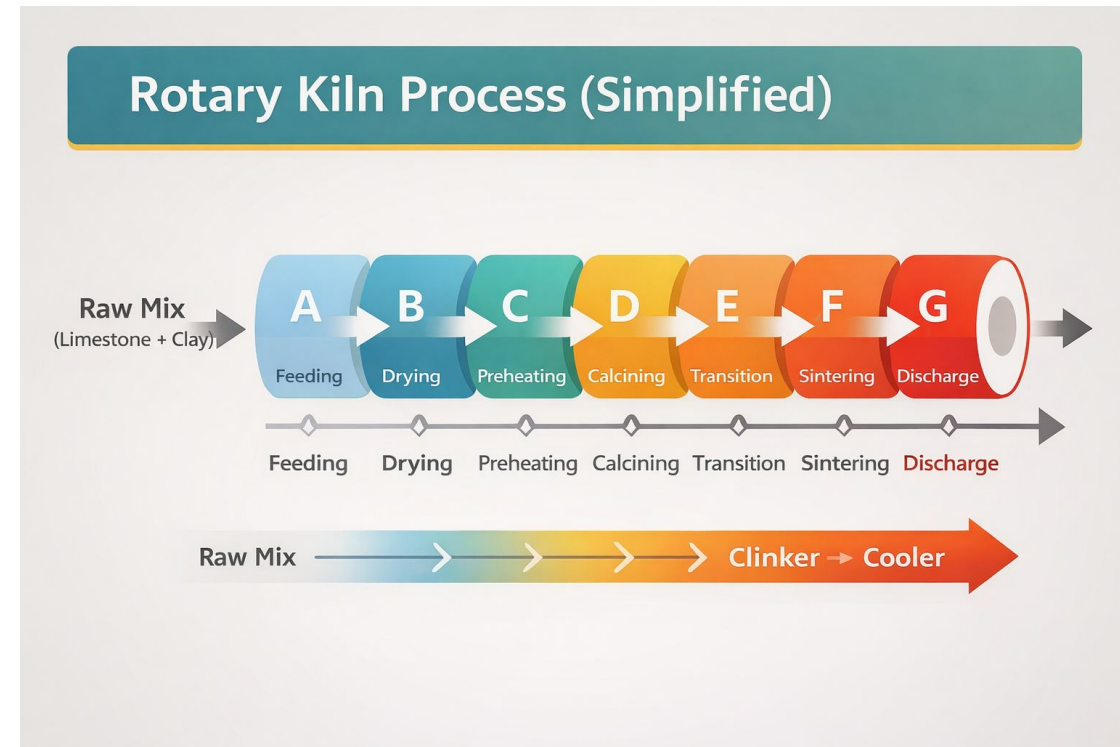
Rotary Kiln Process (Simplified)

Raw Mix
(Limestone + Clay)

A
Feeding

B
Drying

C
Preheating

D
Calcining

E
Transition

F
Sintering

G
Discharge

Feeding Drying Preheating Calcining Transition Sintering Discharge

Raw Mix Clinker → Cooler